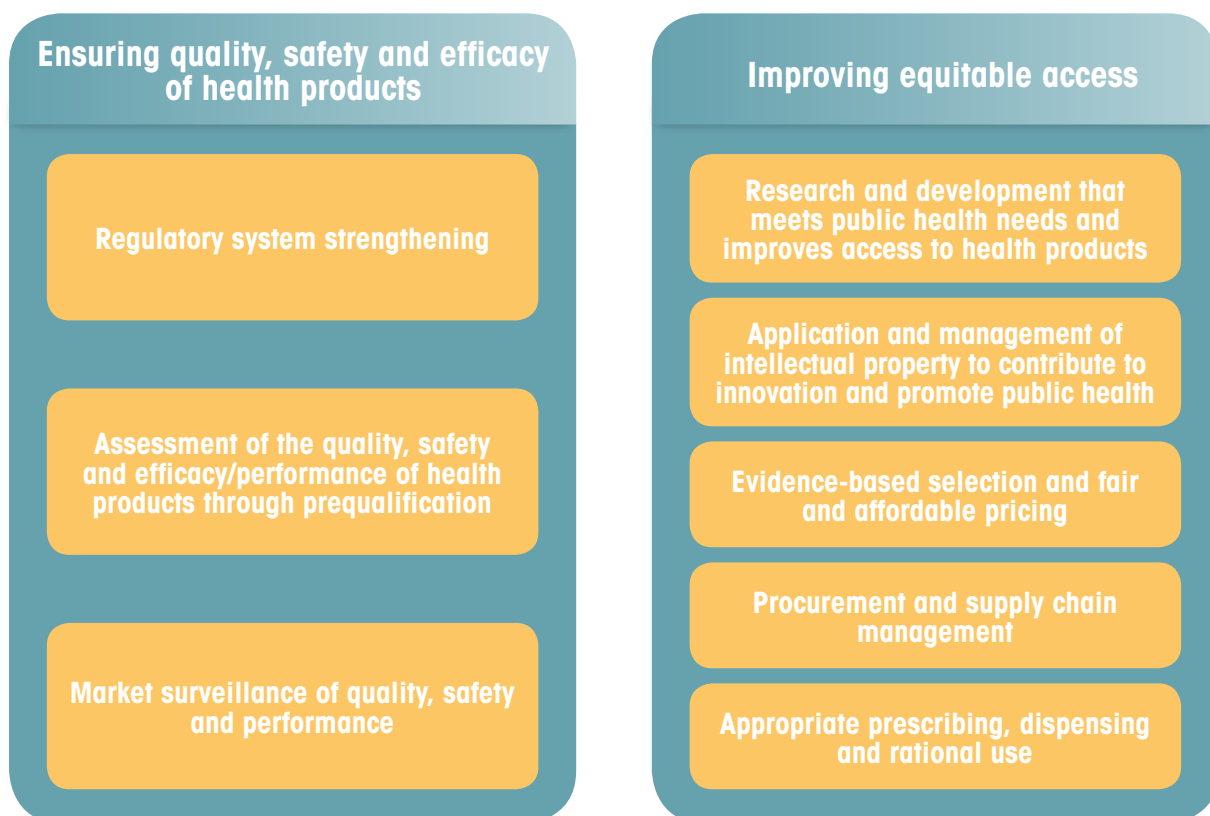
Ensuring quality, safety and efficacy of health products

Regulatory system strengthening

Assessment of the quality, safety and efficacy/performance of health products through prequalification

Market surveillance of quality, safety and performance

Improving equitable access

Research and development that meets public health needs and improves access to health products

Application and management of intellectual property to contribute to innovation and promote public health

Evidence-based selection and fair and affordable pricing

Procurement and supply chain management

Appropriate prescribing, dispensing and rational use